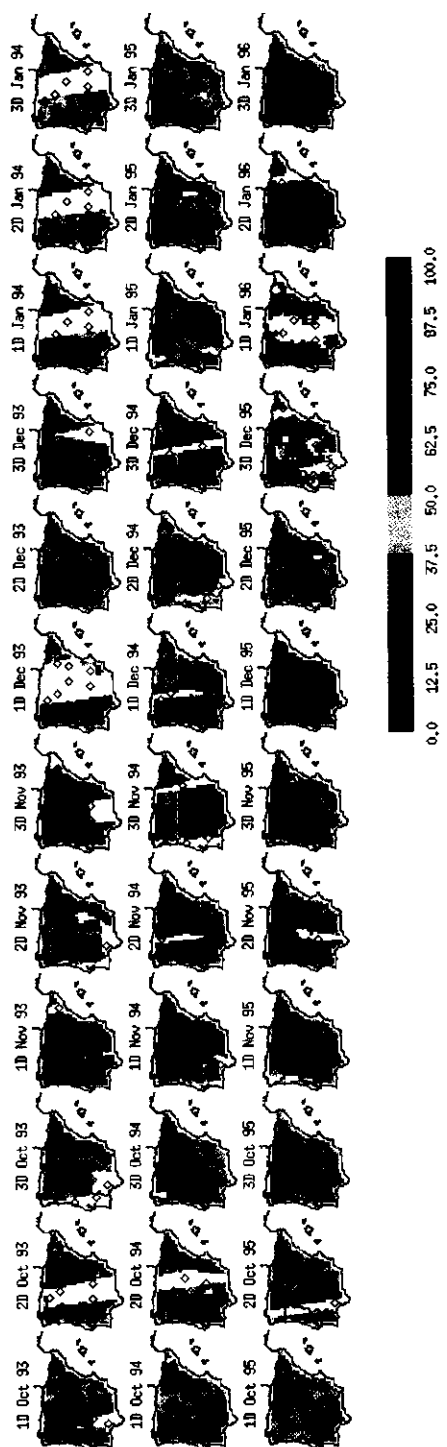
10 Oct 93
20 Oct 93
30 Oct 93
10 Nov 93
20 Nov 93
30 Nov 93
10 Dec 93
20 Dec 93
30 Dec 93
10 Jan 94
20 Jan 94
30 Jan 94

10 Oct 94
20 Oct 94
30 Oct 94
10 Nov 94
20 Nov 94
30 Nov 94
10 Dec 94
20 Dec 94
30 Dec 94
10 Jan 95
20 Jan 95
30 Jan 95

10 Oct 95
20 Oct 95
30 Oct 95
10 Nov 95
20 Nov 95
30 Nov 95
10 Dec 95
20 Dec 95
30 Dec 95
10 Jan 96
20 Jan 96
30 Jan 96

0.0 12.5 25.0 37.5 50.0 62.5 75.0 87.5 100.0